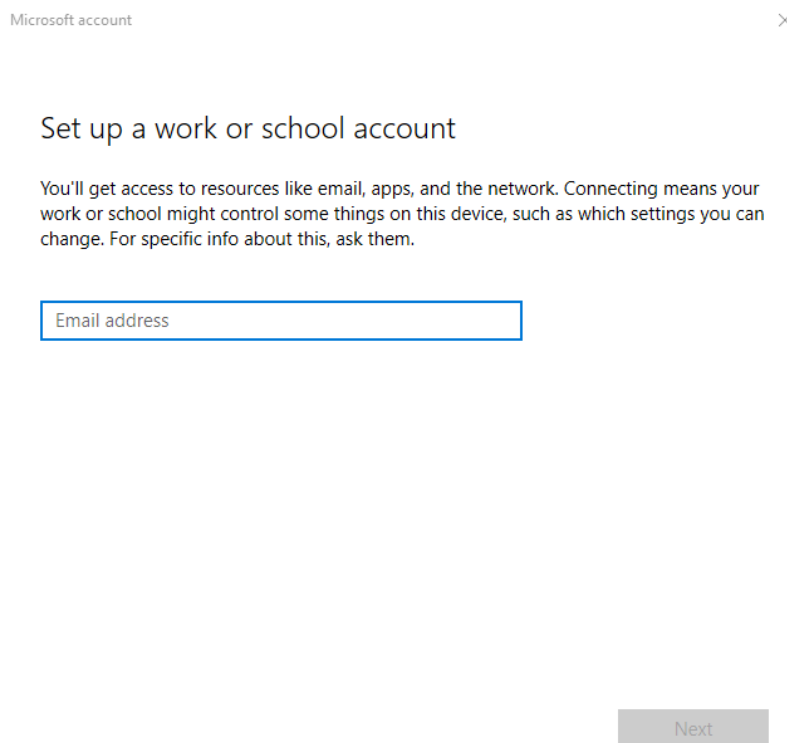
Microsoft account

Set up a work or school account

You'll get access to resources like email, apps, and the network. Connecting means your work or school might control some things on this device, such as which settings you can change. For specific info about this, ask them.

Email address

Next